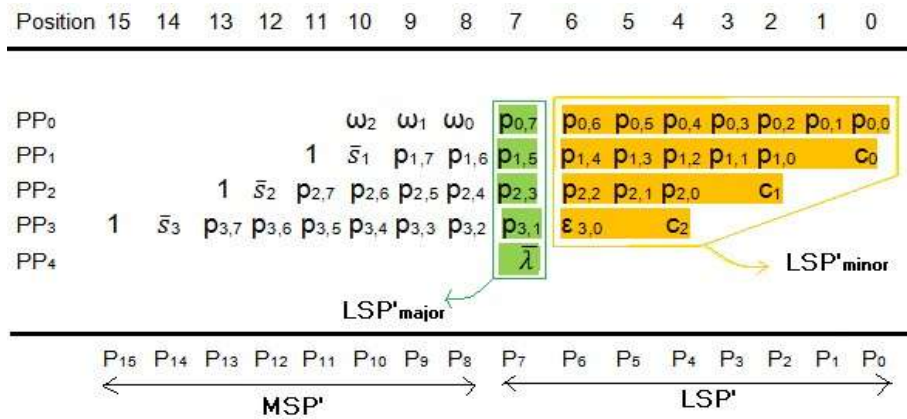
Position 15 14 13 12 11 10 9 8 7 6 5 4 3 2 1 0

| | 15 | 14 | 13 | 12 | 11 | 10 | 9 | 8 | 7 | 6 | 5 | 4 | 3 | 2 | 1 | 0 |
|---|---|---|---|---|---|---|---|---|---|---|---|---|---|---|---|---|
| $PP_0$ | | | | | | $\omega_2$ | $\omega_1$ | $\omega_0$ | $p_{0,7}$ | $p_{0,6}$ | $p_{0,5}$ | $p_{0,4}$ | $p_{0,3}$ | $p_{0,2}$ | $p_{0,1}$ | $p_{0,0}$ |
| $PP_1$ | | | | | 1 | $\bar{s}_1$ | $p_{1,7}$ | $p_{1,6}$ | $p_{1,5}$ | $p_{1,4}$ | $p_{1,3}$ | $p_{1,2}$ | $p_{1,1}$ | $p_{1,0}$ | | $c_0$ |
| $PP_2$ | | | 1 | $\bar{s}_2$ | $p_{2,7}$ | $p_{2,6}$ | $p_{2,5}$ | $p_{2,4}$ | $p_{2,3}$ | $p_{2,2}$ | $p_{2,1}$ | $p_{2,0}$ | | $c_1$ | | |
| $PP_3$ | 1 | | $\bar{s}_3$ | $p_{3,7}$ | $p_{3,6}$ | $p_{3,5}$ | $p_{3,4}$ | $p_{3,3}$ | $p_{3,2}$ | $p_{3,1}$ | $\varepsilon_{3,0}$ | | $c_2$ | | | |
| $PP_4$ | | | | | | | | | $\bar{\lambda}$ | | | | | | | |

LSP'minor

LSP'major

$P_{15}$ $P_{14}$ $P_{13}$ $P_{12}$ $P_{11}$ $P_{10}$ $P_9$ $P_8$ $P_7$ $P_6$ $P_5$ $P_4$ $P_3$ $P_2$ $P_1$ $P_0$

MSP' LSP'